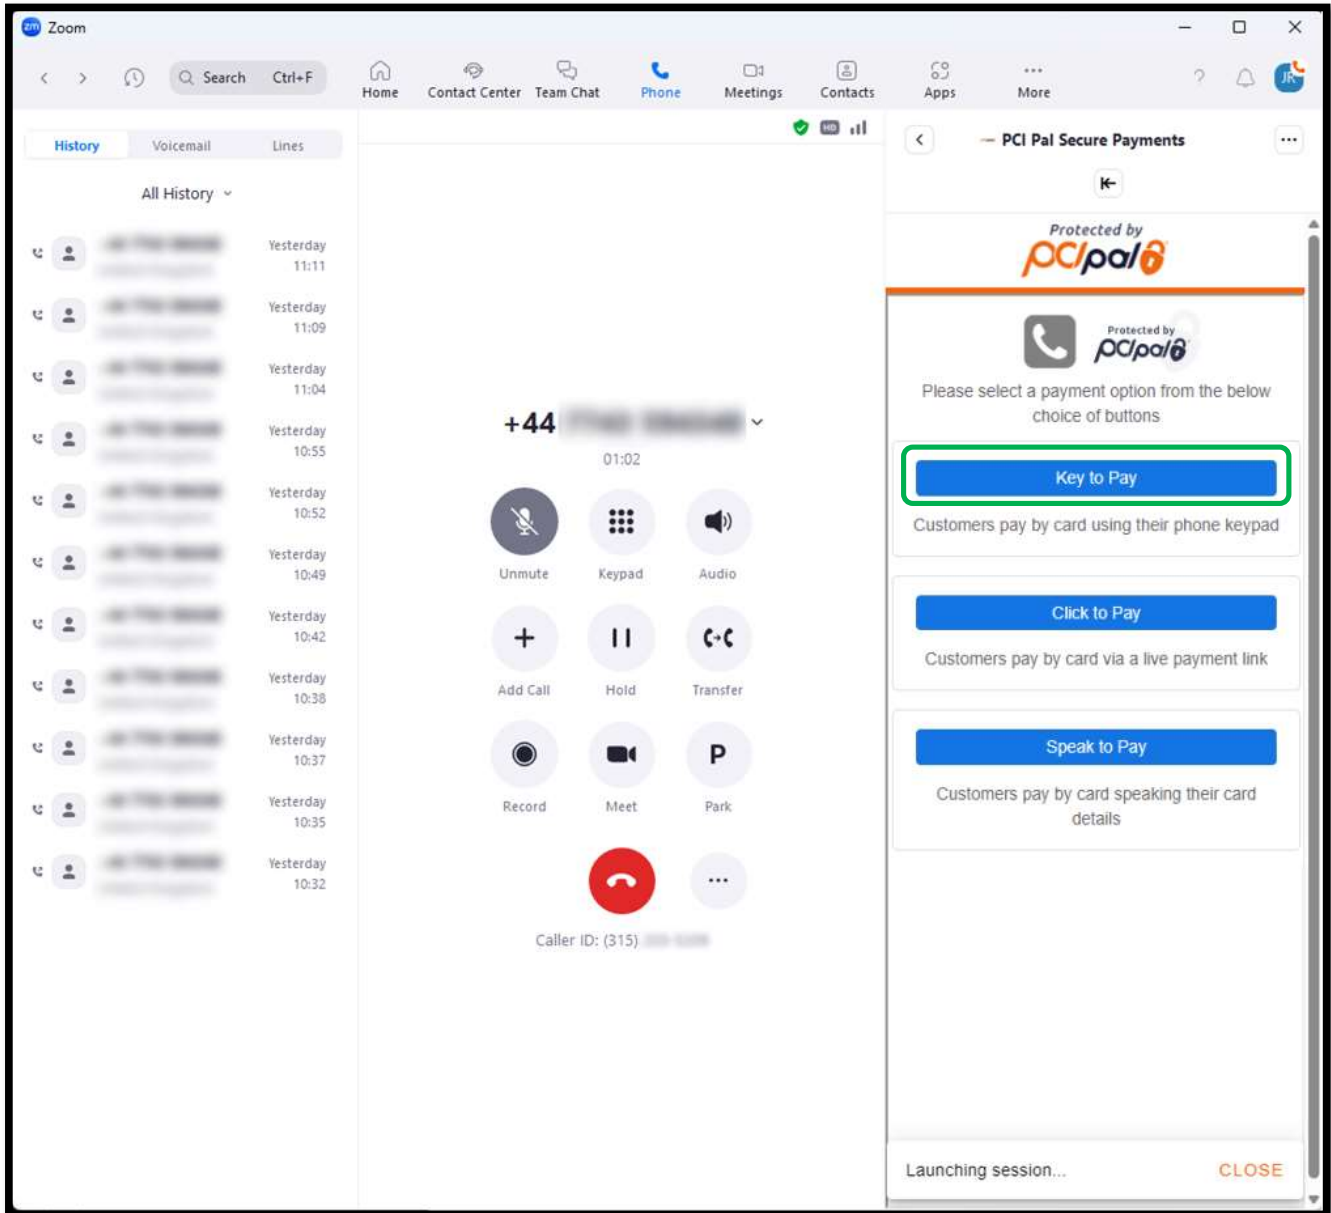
Zoom

Search Ctrl+F

Home Contact Center Team Chat Phone Meetings Contacts Apps More

History Voicemail Lines

All History

Yesterday 11:11
Yesterday 11:09
Yesterday 11:04
Yesterday 10:55
Yesterday 10:52
Yesterday 10:49
Yesterday 10:42
Yesterday 10:38
Yesterday 10:37
Yesterday 10:35
Yesterday 10:32

+44 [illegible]

01:02

Unmute Keypad Audio

Add Call Hold Transfer

Record Meet Park

Caller ID: (315) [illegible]

PCI Pal Secure Payments

Protected by pcipal

Protected by pcipal

Please select a payment option from the below choice of buttons

Key to Pay

Customers pay by card using their phone keypad

Click to Pay

Customers pay by card via a live payment link

Speak to Pay

Customers pay by card speaking their card details

Launching session...

CLOSE